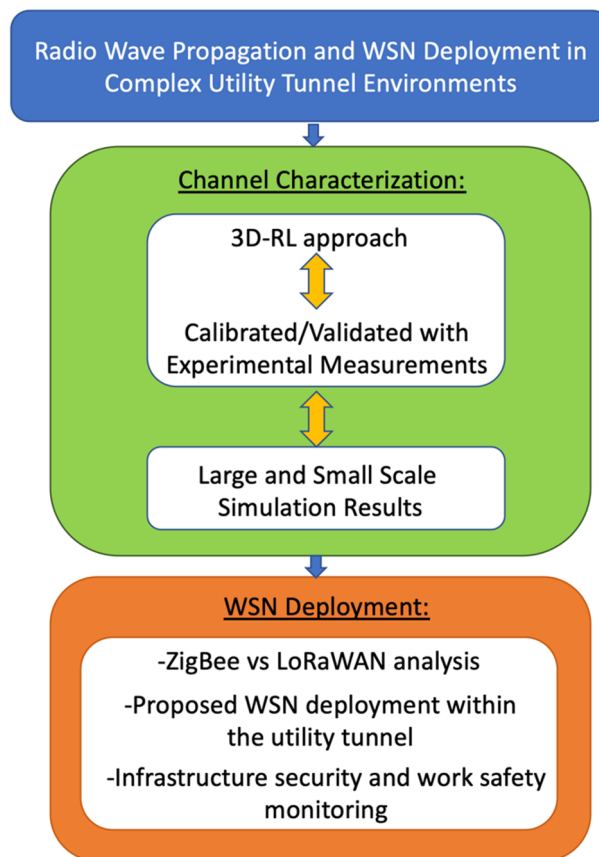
Radio Wave Propagation and WSN Deployment in Complex Utility Tunnel Environments

Channel Characterization:

3D-RL approach

Calibrated/Validated with Experimental Measurements

Large and Small Scale Simulation Results

WSN Deployment:

-ZigBee vs LoRaWAN analysis

-Proposed WSN deployment within the utility tunnel

-Infrastructure security and work safety monitoring